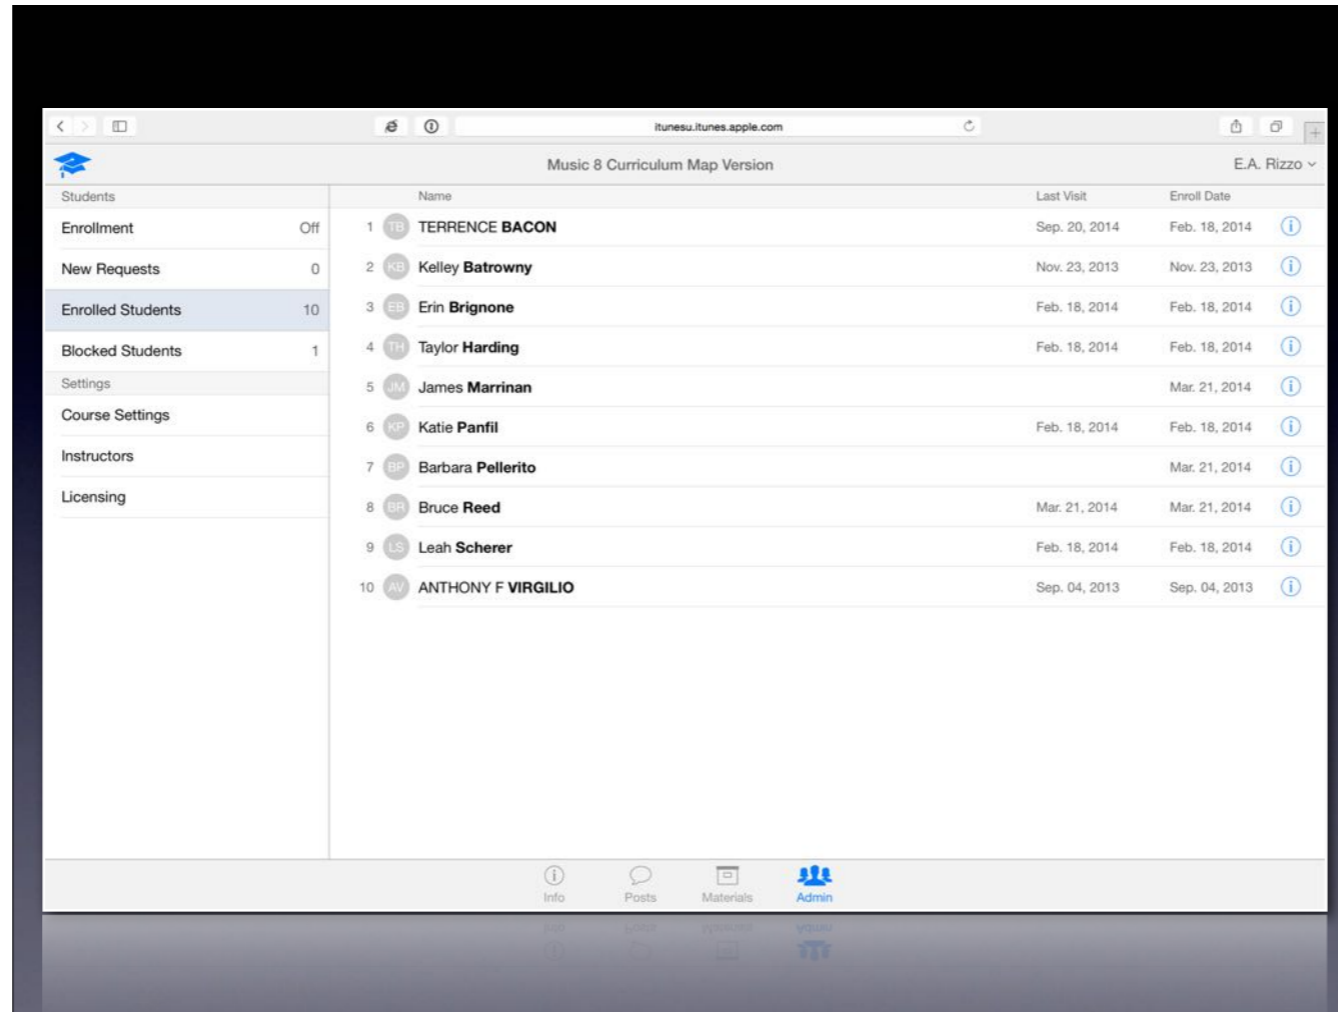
itunesu.itunes.apple.com

Music 8 Curriculum Map Version

E.A. Rizzo

Students

Enrollment Off

New Requests 0

Enrolled Students 10

Blocked Students 1

Settings

Course Settings

Instructors

Licensing

| | | Name | Last Visit | Enroll Date |
|---|---|---|---|---|
| 1 | TB | TERRENCE BACON | Sep. 20, 2014 | Feb. 18, 2014 |
| 2 | KB | Kelley Batrowny | Nov. 23, 2013 | Nov. 23, 2013 |
| 3 | EB | Erin Brignone | Feb. 18, 2014 | Feb. 18, 2014 |
| 4 | TH | Taylor Harding | Feb. 18, 2014 | Feb. 18, 2014 |
| 5 | JM | James Marrinan | | Mar. 21, 2014 |
| 6 | KP | Katie Panfil | Feb. 18, 2014 | Feb. 18, 2014 |
| 7 | BP | Barbara Pellerito | | Mar. 21, 2014 |
| 8 | BR | Bruce Reed | Mar. 21, 2014 | Mar. 21, 2014 |
| 9 | LS | Leah Scherer | Feb. 18, 2014 | Feb. 18, 2014 |
| 10 | AV | ANTHONY F VIRGILIO | Sep. 04, 2013 | Sep. 04, 2013 |

Info Posts Materials Admin